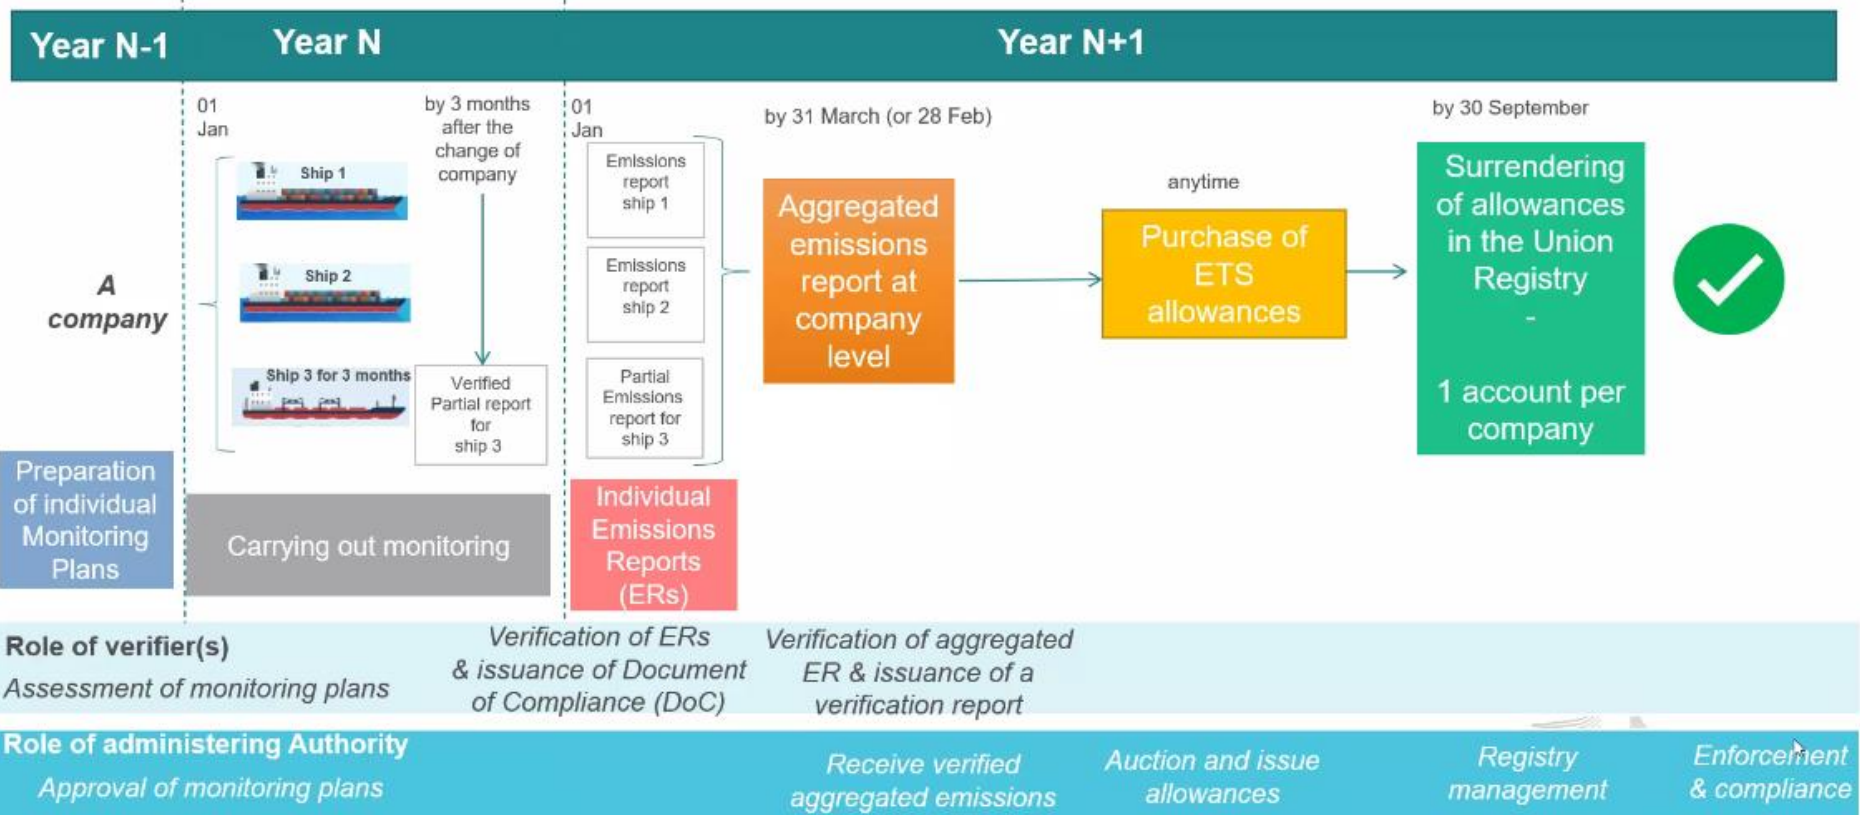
Year N-1

Year N

Year N+1

01 Jan

by 3 months after the change of company

01 Jan

by 31 March (or 28 Feb)

by 30 September

A company

Ship 1

Ship 2

Ship 3 for 3 months

Verified Partial report for ship 3

Emissions report ship 1

Emissions report ship 2

Partial Emissions report for ship 3

Aggregated emissions report at company level

anytime

Purchase of ETS allowances

Surrendering of allowances in the Union Registry - 1 account per company

Preparation of individual Monitoring Plans

Carrying out monitoring

Individual Emissions Reports (ERs)

Role of verifier(s)

Assessment of monitoring plans

Verification of ERs & issuance of Document of Compliance (DoC)

Verification of aggregated ER & issuance of a verification report

Role of administering Authority

Approval of monitoring plans

Receive verified aggregated emissions

Auction and issue allowances

Registry management

Enforcement & compliance